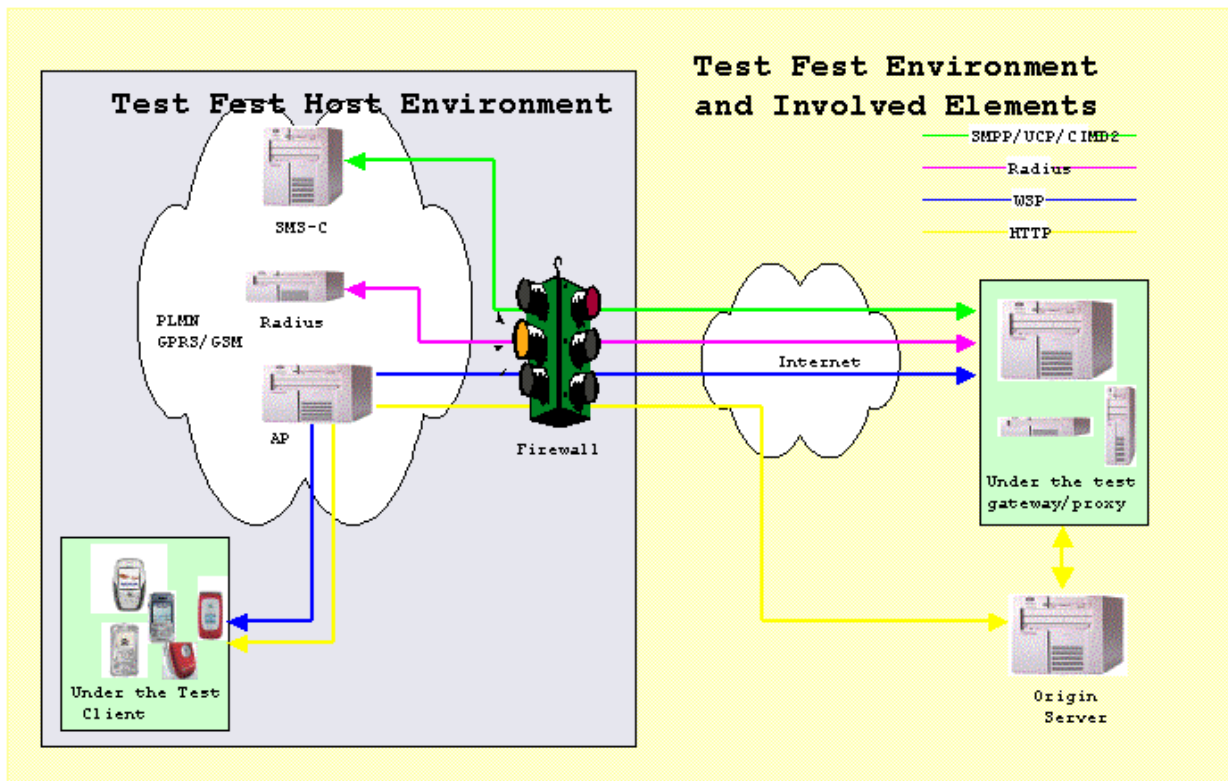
Test Fest Environment and Involved Elements

SMPP/UCP/CIMD2

Radius

WSP

HTTP

Test Fest Host Environment

SMS-C

Radius

PLMN GPRS/GSM

AP

Firewall

Internet

Under the test gateway/proxy

Under the Test Client

Origin Server